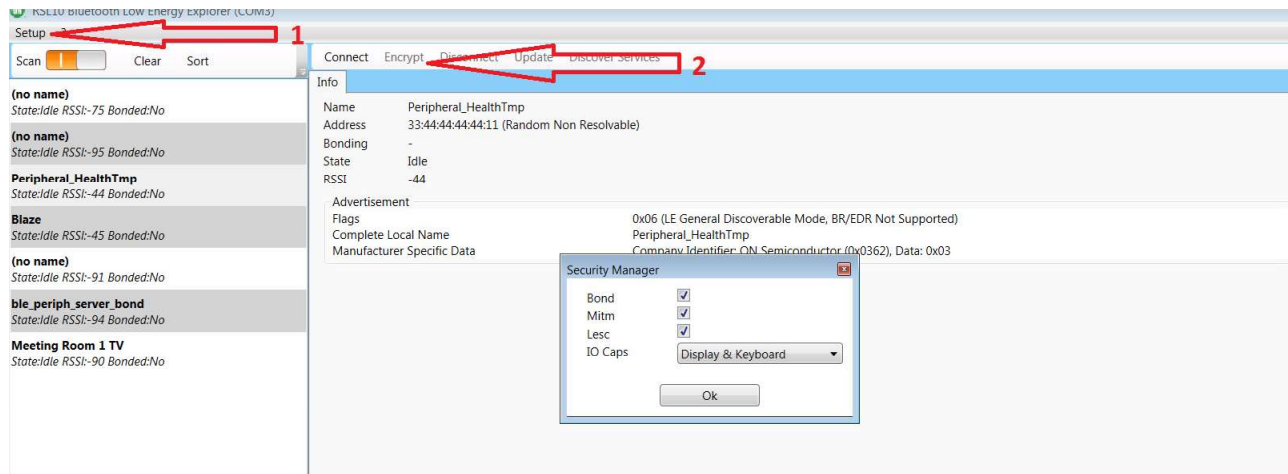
RSL10 Bluetooth Low Energy Explorer (COM3)

Setup

1

Scan Clear Sort

Connect Encrypt Disconnect Update Discover Services

2

Info

(no name)
State:Idle RSSI:-75 Bonded:No

(no name)
State:Idle RSSI:-95 Bonded:No

Peripheral_HealthTmp
State:Idle RSSI:-44 Bonded:No

Blaze
State:Idle RSSI:-45 Bonded:No

(no name)
State:Idle RSSI:-91 Bonded:No

ble_periph_server_bond
State:Idle RSSI:-94 Bonded:No

Meeting Room 1 TV
State:Idle RSSI:-90 Bonded:No

| | |
|---|---|
| Name | Peripheral_HealthTmp |
| Address | 33:44:44:44:44:11 (Random Non Resolvable) |
| Bonding | - |
| State | Idle |
| RSSI | -44 |

Advertisement

| | |
|---|---|
| Flags | 0x06 (LE General Discoverable Mode, BR/EDR Not Supported) |
| Complete Local Name | Peripheral_HealthTmp |
| Manufacturer Specific Data | Company Identifier: ON Semiconductor (0x0362), Data: 0x03 |

Security Manager

Bond
Mitm
Lesc
IO Caps Display & Keyboard

Ok